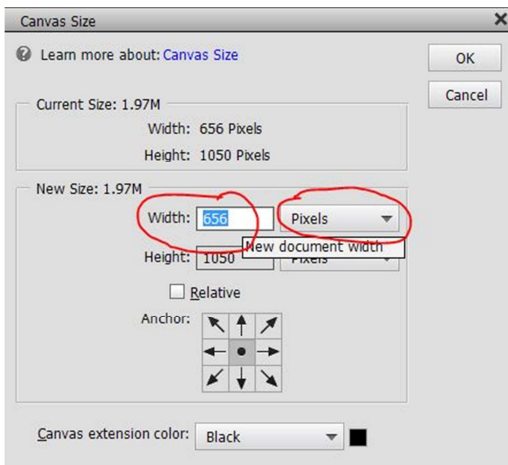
Canvas Size

Learn more about: Canvas Size

OK

Cancel

Current Size: 1.97M

Width: 656 Pixels

Height: 1050 Pixels

New Size: 1.97M

Width: 656

Pixels

New document width

Height: 1050

Pixels

Relative

Anchor:

Canvas extension color: Black